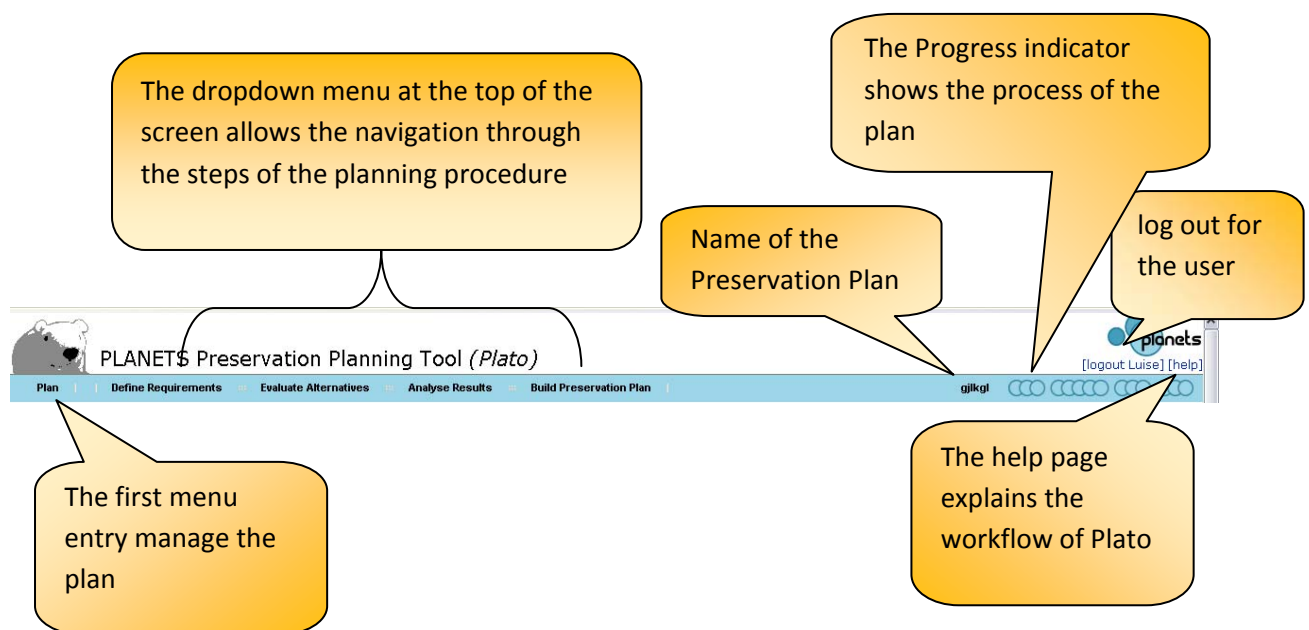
The dropdown menu at the top of the screen allows the navigation through the steps of the planning procedure

The Progress indicator shows the process of the plan

Name of the Preservation Plan

log out for the user

planets

PLANETS Preservation Planning Tool *(Plato)*

[logout Luise] [help]

Plan | Define Requirements | Evaluate Alternatives | Analyse Results | Build Preservation Plan

gjlkgl

The help page explains the workflow of Plato

The first menu entry manage the plan